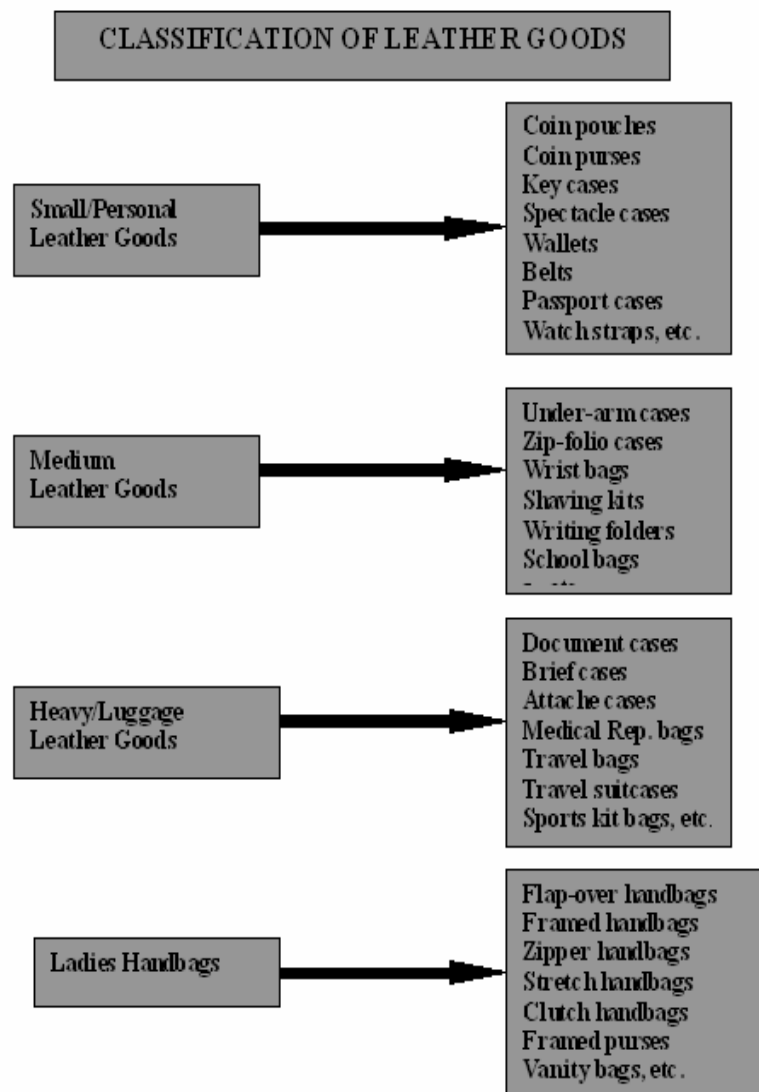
CLASSIFICATION OF LEATHER GOODS

Small/Personal Leather Goods

Coin pouches
Coin purses
Key cases
Spectacle cases
Wallets
Belts
Passport cases
Watch straps, etc.

Medium Leather Goods

Under-arm cases
Zip-folio cases
Wrist bags
Shaving kits
Writing folders
School bags
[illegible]

Heavy/Luggage Leather Goods

Document cases
Brief cases
Attache cases
Medical Rep. bags
Travel bags
Travel suitcases
Sports kit bags, etc.

Ladies Handbags

Flap-over handbags
Framed handbags
Zipper handbags
Stretch handbags
Clutch handbags
Framed purses
Vanity bags, etc.